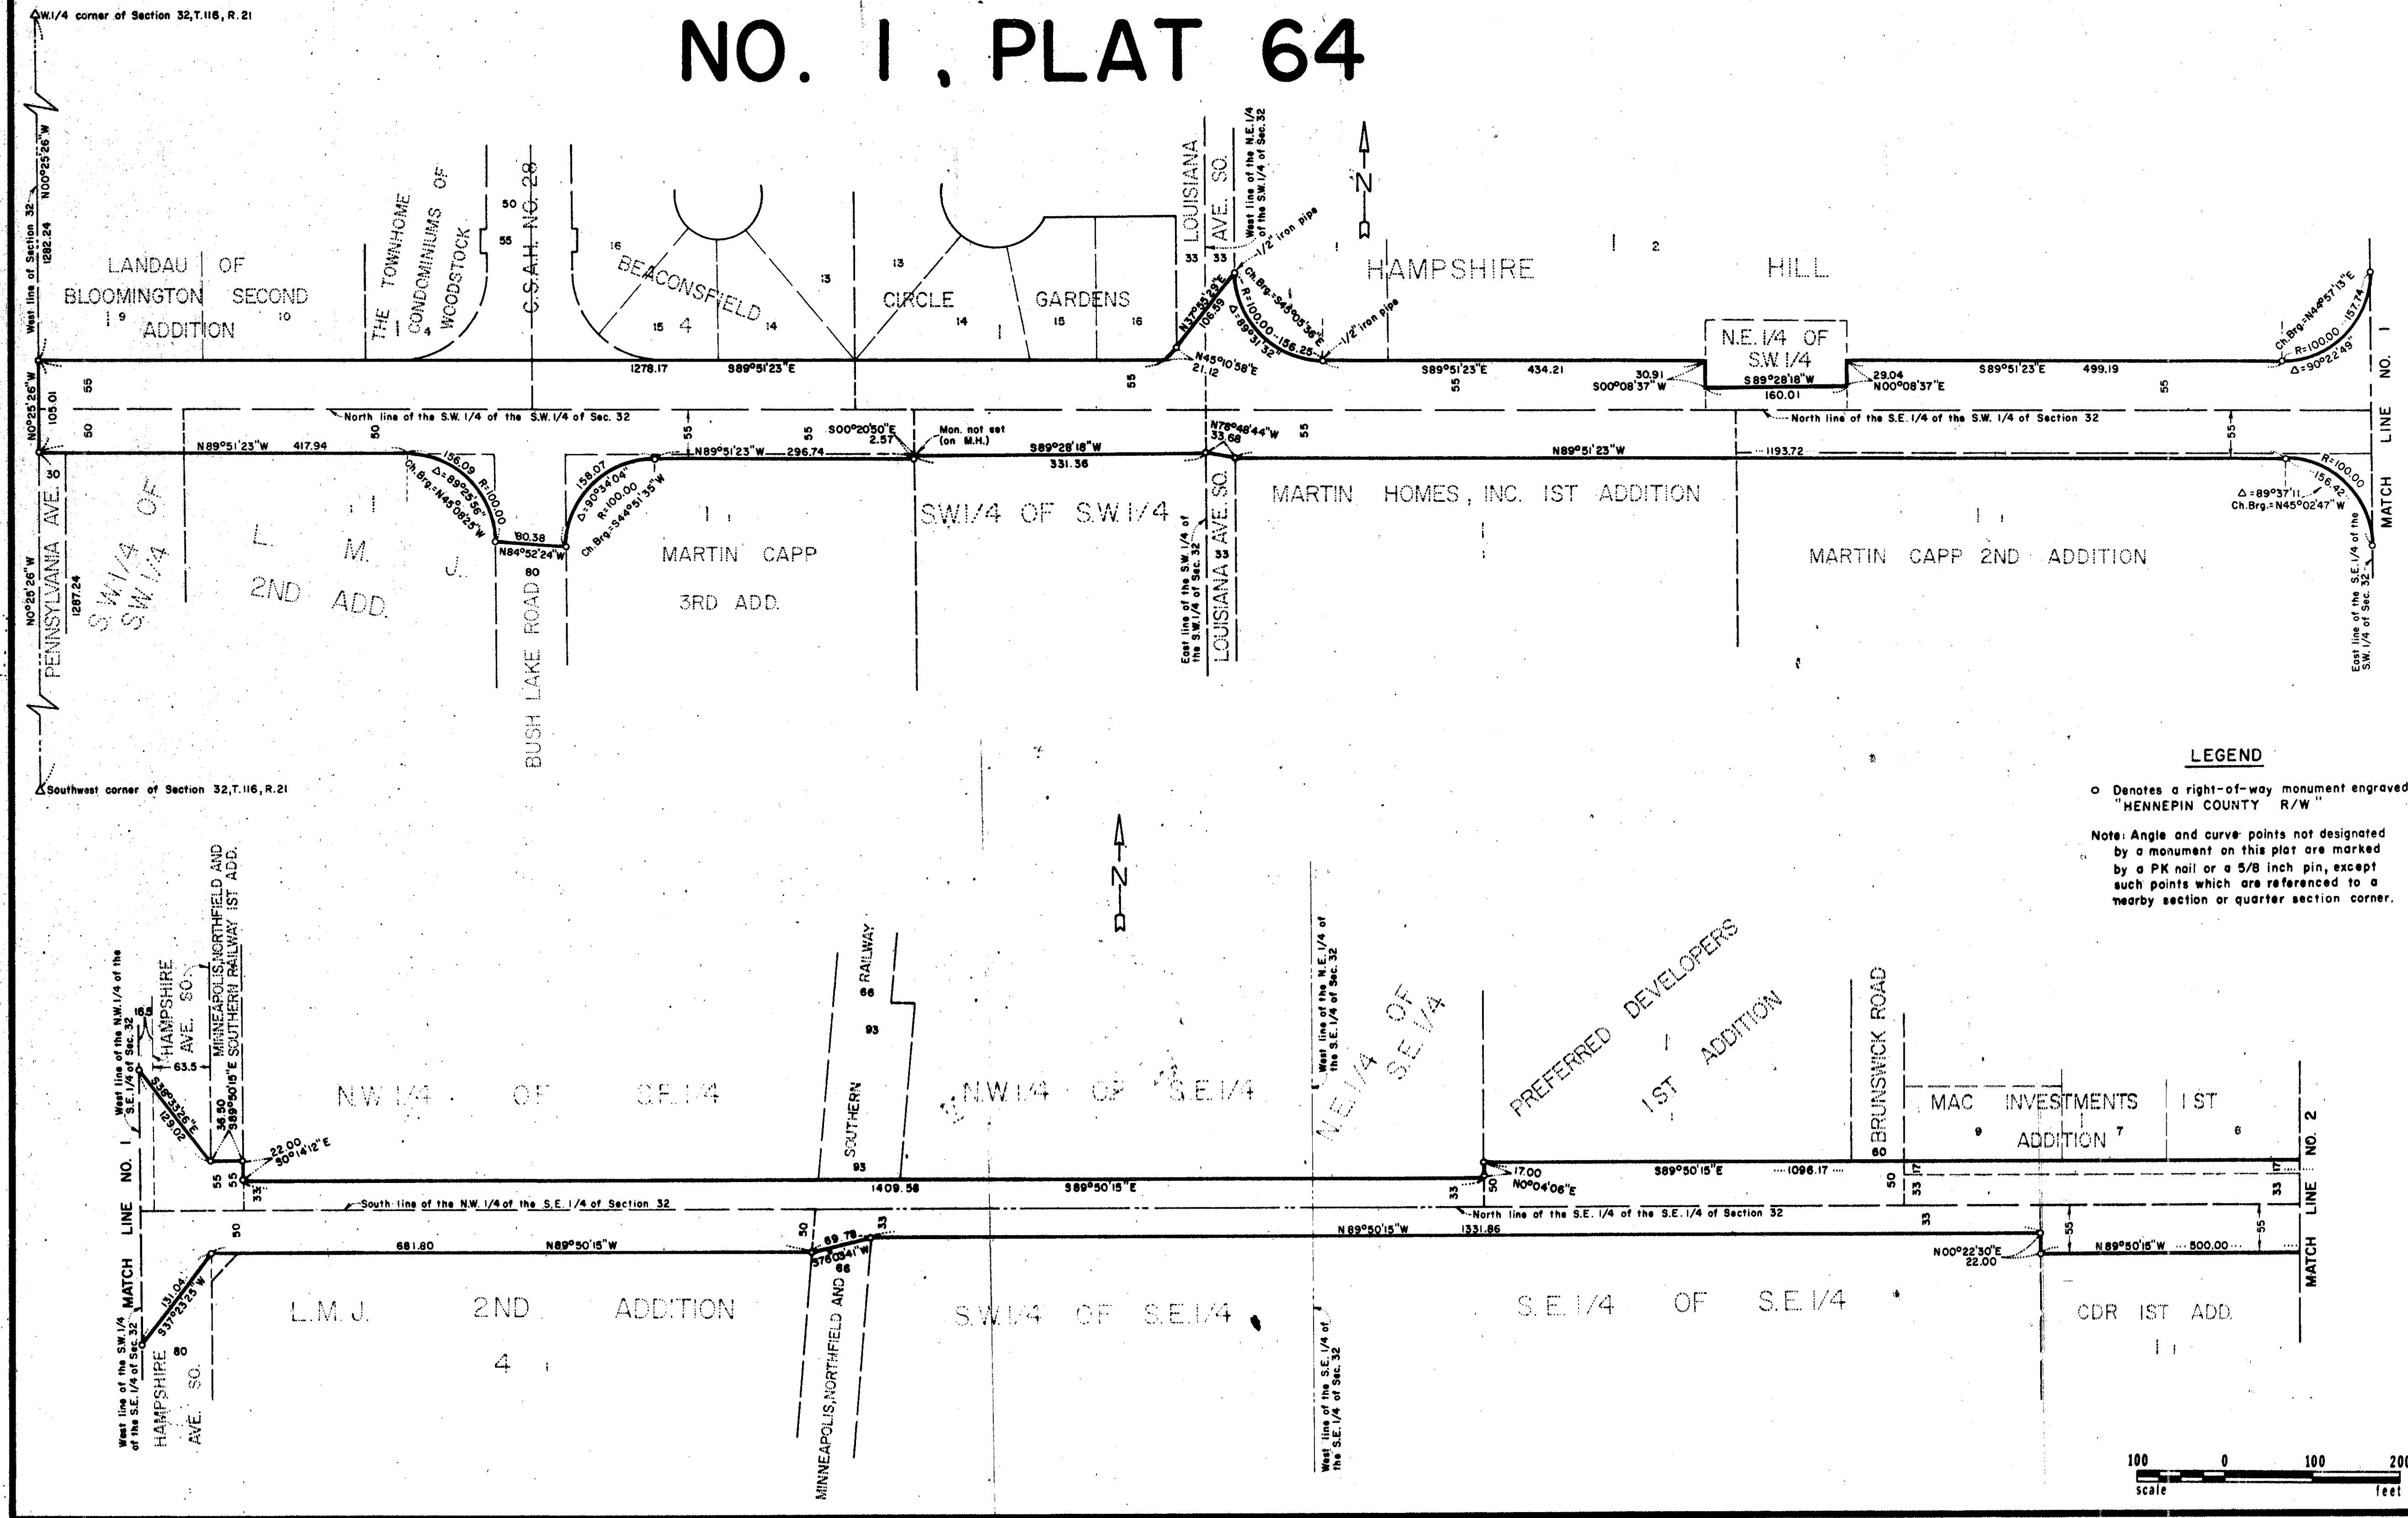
W.1/4 corner of Section 32, T.116, R.21

NO. 1, PLAT 64

West line of Section 32 N00°25'26"W 1282.24

LANDAU OF BLOOMINGTON SECOND ADDITION
9 10

THE TOWNHOME CONDOMINIUMS OF WOODSTOCK
1 4

50 55
C.S.A.H. NO. 28

16 BEACONSFIELD 15 4 14 13

13 CIRCLE GARDENS 14 1 15 16

LOUISIANA AVE. SO.
33 33

West line of the N.E.1/4 of the S.W.1/4 of Sec.32
1/2" iron pipe
N37°35'29"E 106.58
Ch.Brg.=S45°05'36"E
R=100.00-156.25
Δ=89°31'32"
1/2" iron pipe
N45°10'58"E 21.12

N
1
HAMPSHIRE 1 2 HILL

N.E.1/4 OF S.W.1/4
S89°28'18"W 160.01
30.91 S00°08'37"W
29.04 N00°08'37"E

Ch.Brg.=N44°57'13"E R=100.00 157.74 Δ=90°22'49"

1278.17 S89°51'23"E
S89°51'23"E 434.21
S89°51'23"E 499.19

55 55 55 55 55

N00°25'26"W 105.01
50 50
North line of the S.W.1/4 of the S.W.1/4 of Sec. 32
North line of the S.E.1/4 of the S.W.1/4 of Section 32

MATCH LINE NO. 1

N89°51'23"W 417.94
S00°20'50"E 2.57
Mon. not set (on M.H.)
S89°28'18"W 331.36
N78°48'44"W 33.68
N89°51'23"W
1193.72

30
156.09 R=100.00
Ch.Brg.=N45°08'25"W
Δ=89°25'56"
80.38 N84°52'24"W 80
158.07 Δ=90°34'04" R=100.00 Ch.Brg.=S44°51'35"W
N89°51'23"W 296.74

R=100.00 156.42 Δ=89°37'11" Ch.Brg.=N45°02'47"W

N00°25'26"W 1287.24
PENNSYLVANIA AVE.
S.W.1/4 OF S.W.1/4

L. M. J. 2ND ADD. 1 1

BUSH LAKE ROAD

MARTIN CAPP 3RD ADD. 1 1

S.W.1/4 OF S.W.1/4

East line of the S.W.1/4 of the S.W.1/4 of Sec.32
LOUISIANA AVE. SO. 33

MARTIN HOMES, INC. 1ST ADDITION 1

MARTIN CAPP 2ND ADDITION 1 1

East line of the S.E.1/4 of the S.W.1/4 of Sec. 32

Southwest corner of Section 32, T.116, R.21

LEGEND
o Denotes a right-of-way monument engraved "HENNEPIN COUNTY R/W"

Note: Angle and curve points not designated by a monument on this plat are marked by a PK nail or a 5/8 inch pin, except such points which are referenced to a nearby section or quarter section corner.

N

West line of the N.W.1/4 of the S.E.1/4 of Sec. 32
HAMPSHIRE AVE. SO.
16.5 63.5
S38°33'26"E 129.02
MINNEAPOLIS, NORTHFIELD AND SOUTHERN RAILWAY 1ST ADD.
36.50 S89°50'15"E
22.00 S0°14'12"E
55 55 33

N.W.1/4 OF S.E.1/4

SOUTHERN RAILWAY
66 93 93

N.W.1/4 OF S.E.1/4

West line of the N.E.1/4 of the S.E.1/4 of Sec.32
N.E.1/4 OF S.E.1/4

PREFERRED DEVELOPERS 1ST ADDITION 1

BRUNSWICK ROAD 60

MAC INVESTMENTS 1ST ADDITION 9 7 6

1409.56 S89°50'15"E
17.00 N0°04'06"E
S89°50'15"E 1096.17
33 50 50 33 17 33 17

MATCH LINE NO. 1
South line of the N.W.1/4 of the S.E.1/4 of Section 32
North line of the S.E.1/4 of the S.E.1/4 of Section 32
MATCH LINE NO. 2

50 681.80 N89°50'15"W
50 69.79 S76°03'41"W 66 33
N89°50'15"W 1331.86
33
N00°22'30"E 22.00
55 N89°50'15"W 500.00 55

131.04 S37°23'25"W
West line of the S.W.1/4 of the S.E.1/4 of Sec.32
80
HAMPSHIRE AVE. SO.

L.M.J. 2ND ADDITION 4

MINNEAPOLIS, NORTHFIELD AND

S.W.1/4 OF S.E.1/4

West line of the S.E.1/4 of the S.E.1/4 of Sec.32

S.E.1/4 OF S.E.1/4

CDR 1ST ADD. 1

100 0 100 200
scale feet